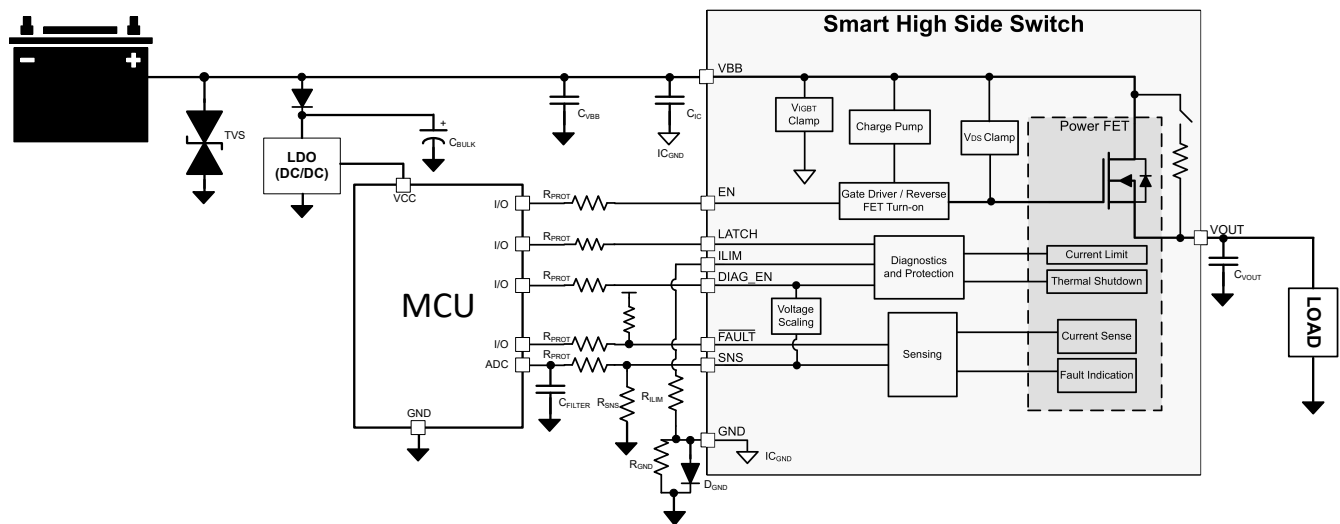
Smart High Side Switch

TVS

LDO (DC/DC)

$C_{BULK}$

$C_{VBB}$

$C_{IC}$

$IC_{GND}$

VBB

$V_{IGBT}$ Clamp

Charge Pump

$V_{DS}$ Clamp

Power FET

VCC

I/O

$R_{PROT}$

EN

Gate Driver / Reverse FET Turn-on

I/O

$R_{PROT}$

LATCH

ILIM

I/O

$R_{PROT}$

DIAG_EN

Diagnostics and Protection

Current Limit

Thermal Shutdown

VOUT

$C_{VOUT}$

LOAD

MCU

Voltage Scaling

I/O

$R_{PROT}$

$\overline{FAULT}$

ADC

$R_{PROT}$

SNS

Sensing

Current Sense

Fault Indication

$C_{FILTER}$

$R_{SNS}$

$R_{ILIM}$

GND

GND

$IC_{GND}$

$R_{GND}$

$D_{GND}$